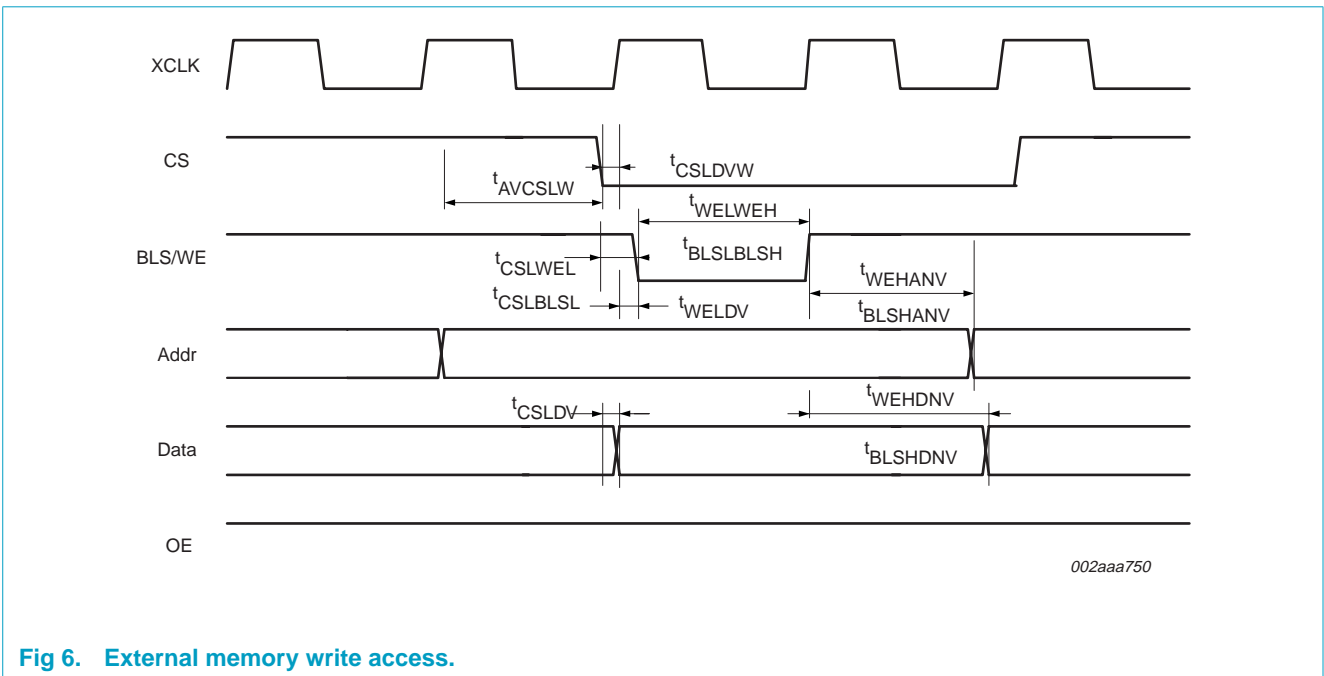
XCLK

CS

$t_{CSLDVW}$

$t_{AVCSLW}$

$t_{WELWEH}$

BLS/WE

$t_{BLSLBLSH}$

$t_{CSLWEL}$

$t_{WEHANV}$

$t_{CSLBLSL}$

$t_{WELDV}$

$t_{BLSHANV}$

Addr

$t_{CSLDV}$

$t_{WEHDNV}$

Data

$t_{BLSHDNV}$

OE

002aaa750

Fig 6. External memory write access.